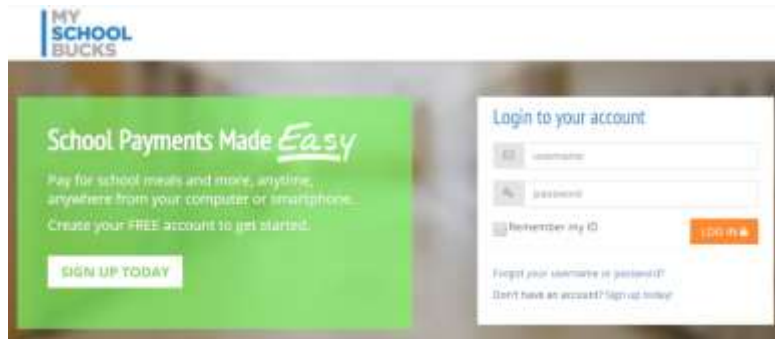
MY
SCHOOL
BUCKS

School Payments Made Easy

Pay for school meals and more, anytime, anywhere from your computer or smartphone.

Create your FREE account to get started.

SIGN UP TODAY

Login to your account

username

password

Remember my ID

LOG IN

Forgot your username or password?

Don't have an account? Sign up today!